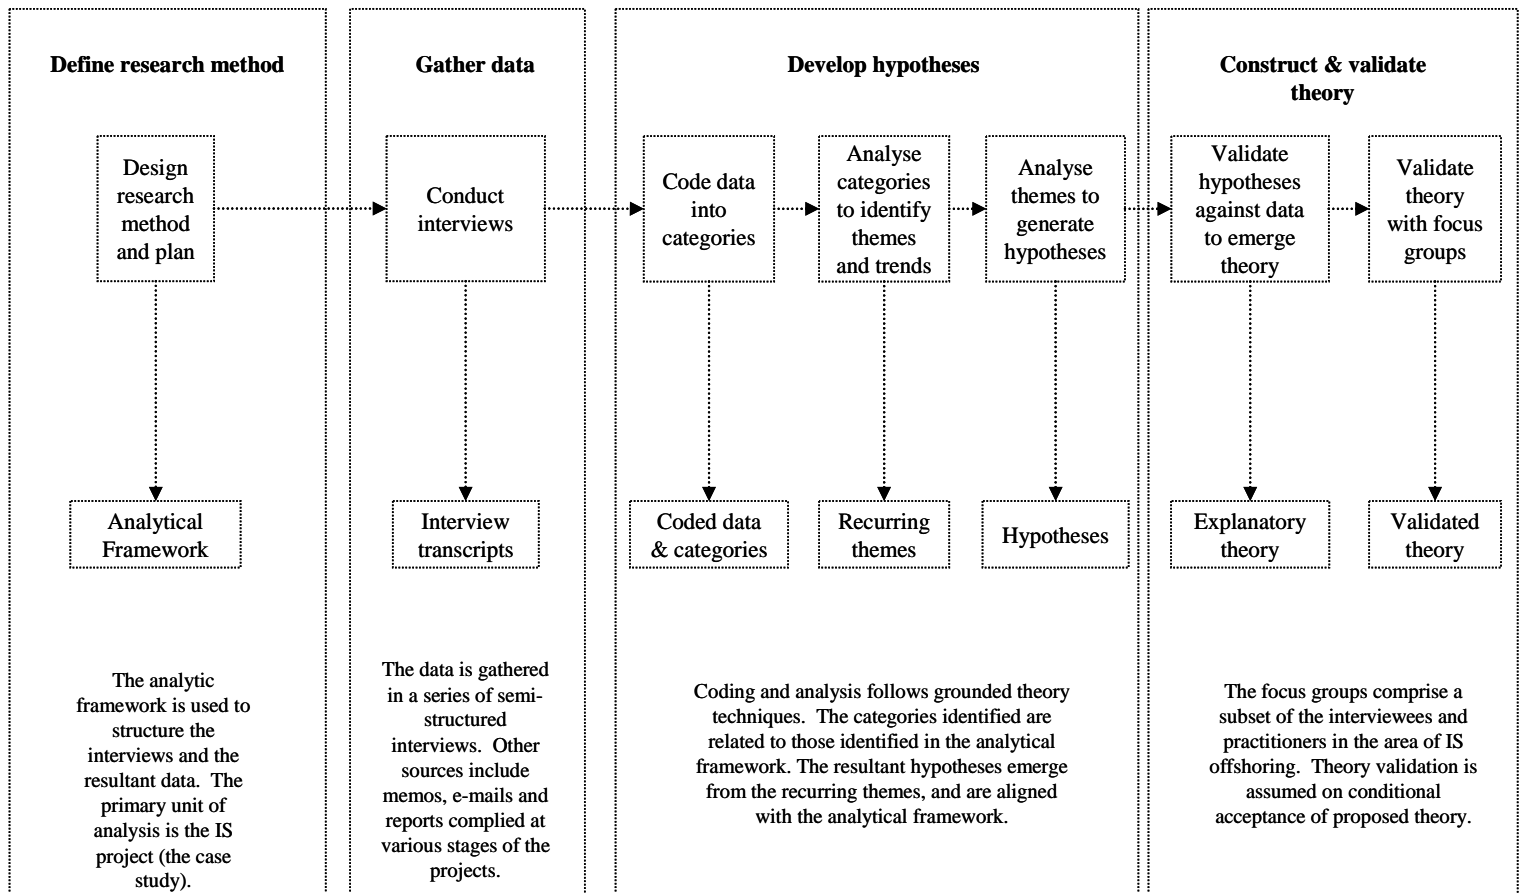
Define research method

Design research method and plan

Analytical Framework

The analytic framework is used to structure the interviews and the resultant data. The primary unit of analysis is the IS project (the case study).

Gather data

Conduct interviews

Interview transcripts

The data is gathered in a series of semi-structured interviews. Other sources include memos, e-mails and reports complied at various stages of the projects.

Develop hypotheses

Code data into categories

Analyse categories to identify themes and trends

Analyse themes to generate hypotheses

Coded data & categories

Recurring themes

Hypotheses

Coding and analysis follows grounded theory techniques. The categories identified are related to those identified in the analytical framework. The resultant hypotheses emerge from the recurring themes, and are aligned with the analytical framework.

Construct & validate theory

Validate hypotheses against data to emerge theory

Validate theory with focus groups

Explanatory theory

Validated theory

The focus groups comprise a subset of the interviewees and practitioners in the area of IS offshoring. Theory validation is assumed on conditional acceptance of proposed theory.